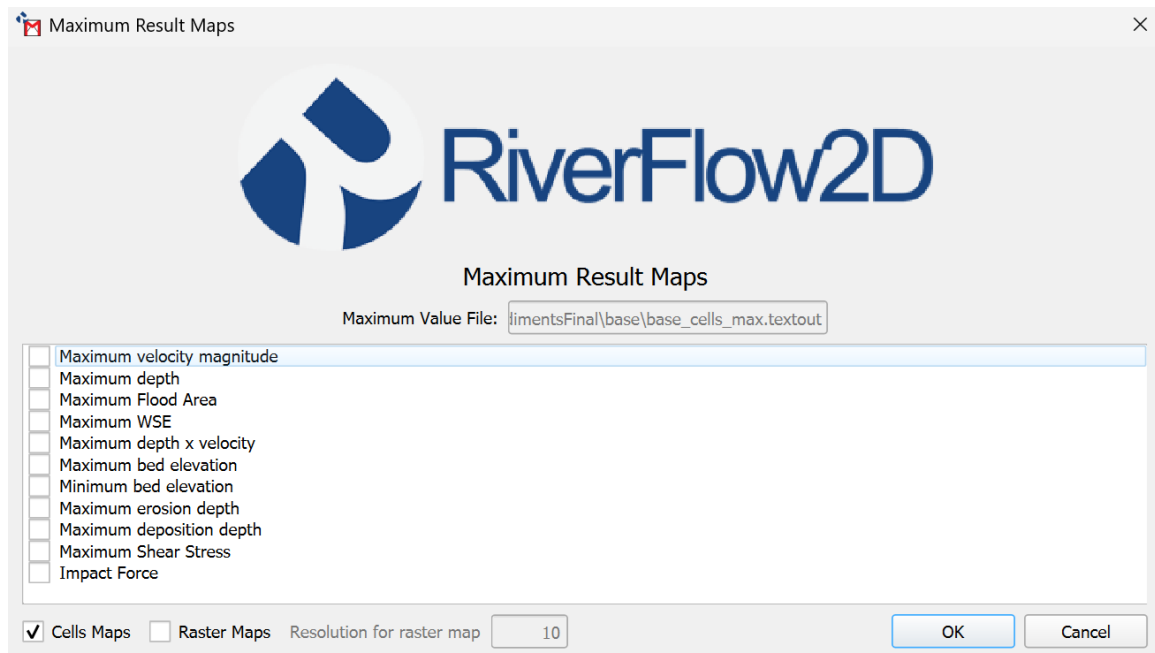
Maximum Result Maps

RiverFlow2D

Maximum Result Maps

Maximum Value File: dimentsFinal\base\base_cells_max.textout

Maximum velocity magnitude
Maximum depth
Maximum Flood Area
Maximum WSE
Maximum depth x velocity
Maximum bed elevation
Minimum bed elevation
Maximum erosion depth
Maximum deposition depth
Maximum Shear Stress
Impact Force

Cells Maps
Raster Maps
Resolution for raster map 10

OK
Cancel